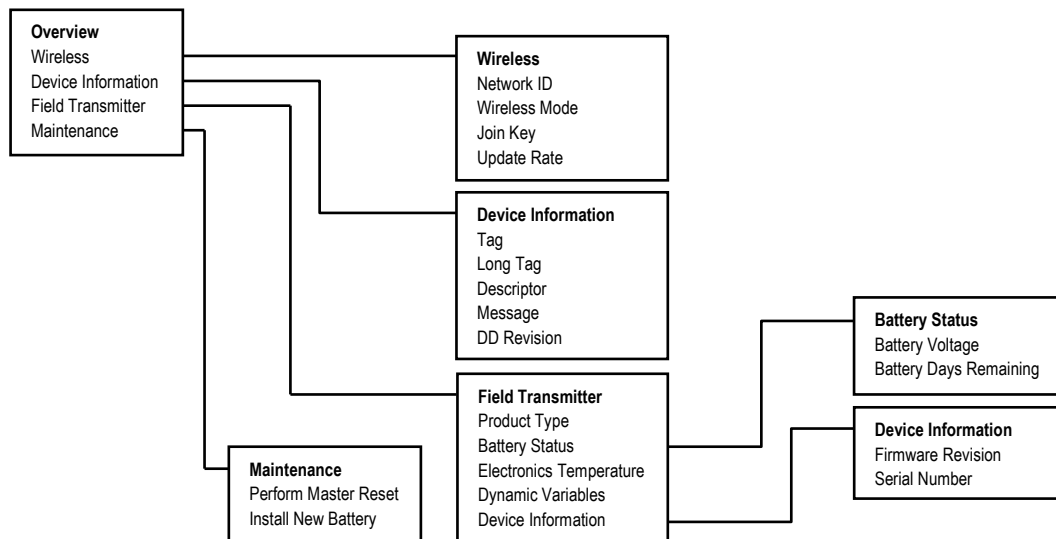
**Overview**
Wireless
Device Information
Field Transmitter
Maintenance

**Wireless**
Network ID
Wireless Mode
Join Key
Update Rate

**Device Information**
Tag
Long Tag
Descriptor
Message
DD Revision

**Field Transmitter**
Product Type
Battery Status
Electronics Temperature
Dynamic Variables
Device Information

**Battery Status**
Battery Voltage
Battery Days Remaining

**Device Information**
Firmware Revision
Serial Number

**Maintenance**
Perform Master Reset
Install New Battery